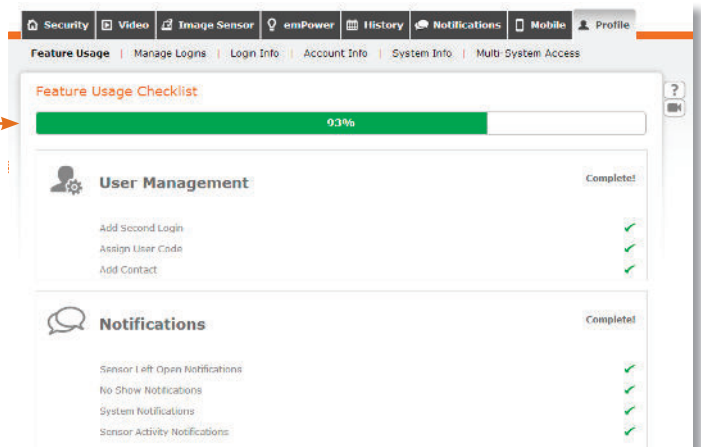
Security | Video | Image Sensor | emPower | History | Notifications | Mobile | Profile

Feature Usage | Manage Logins | Login Info | Account Info | System Info | Multi-System Access

Feature Usage Checklist

93%

?

User Management

Complete!

Add Second Login ✓
Assign User Code ✓
Add Contact ✓

Notifications

Complete!

Sensor Left Open Notifications ✓
No Show Notifications ✓
System Notifications ✓
Sensor Activity Notifications ✓